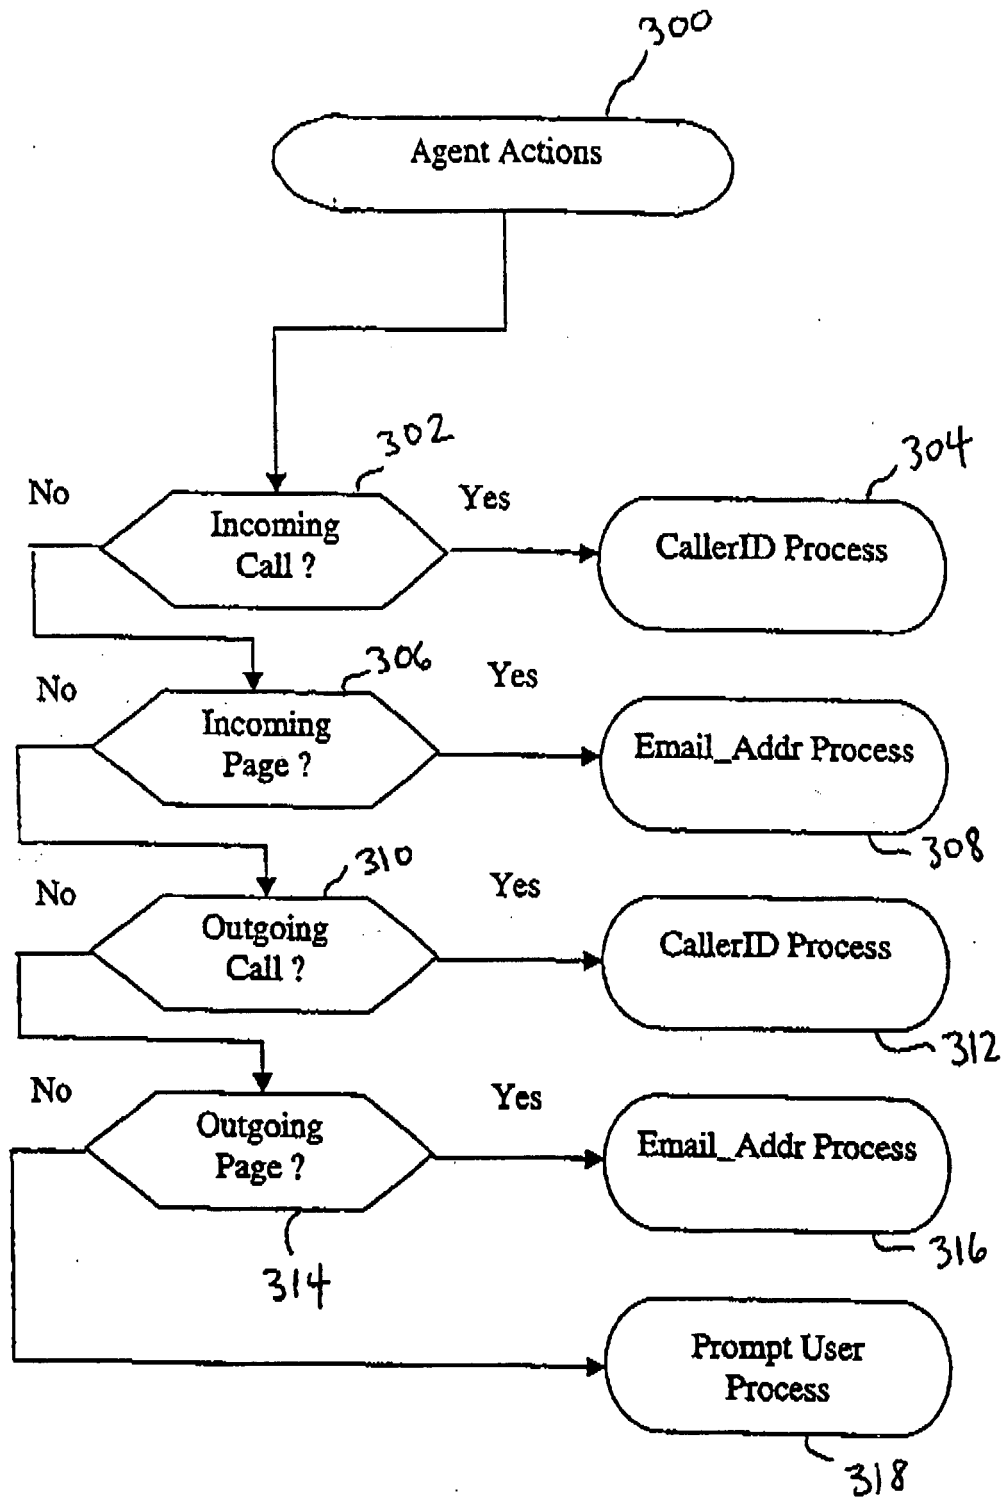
300

Agent Actions

302

304

No

Incoming Call ?

Yes

CallerID Process

306

No

Incoming Page ?

Yes

Email_Addr Process

308

310

No

Outgoing Call ?

Yes

CallerID Process

312

No

Outgoing Page ?

Yes

Email_Addr Process

316

314

Prompt User Process

318